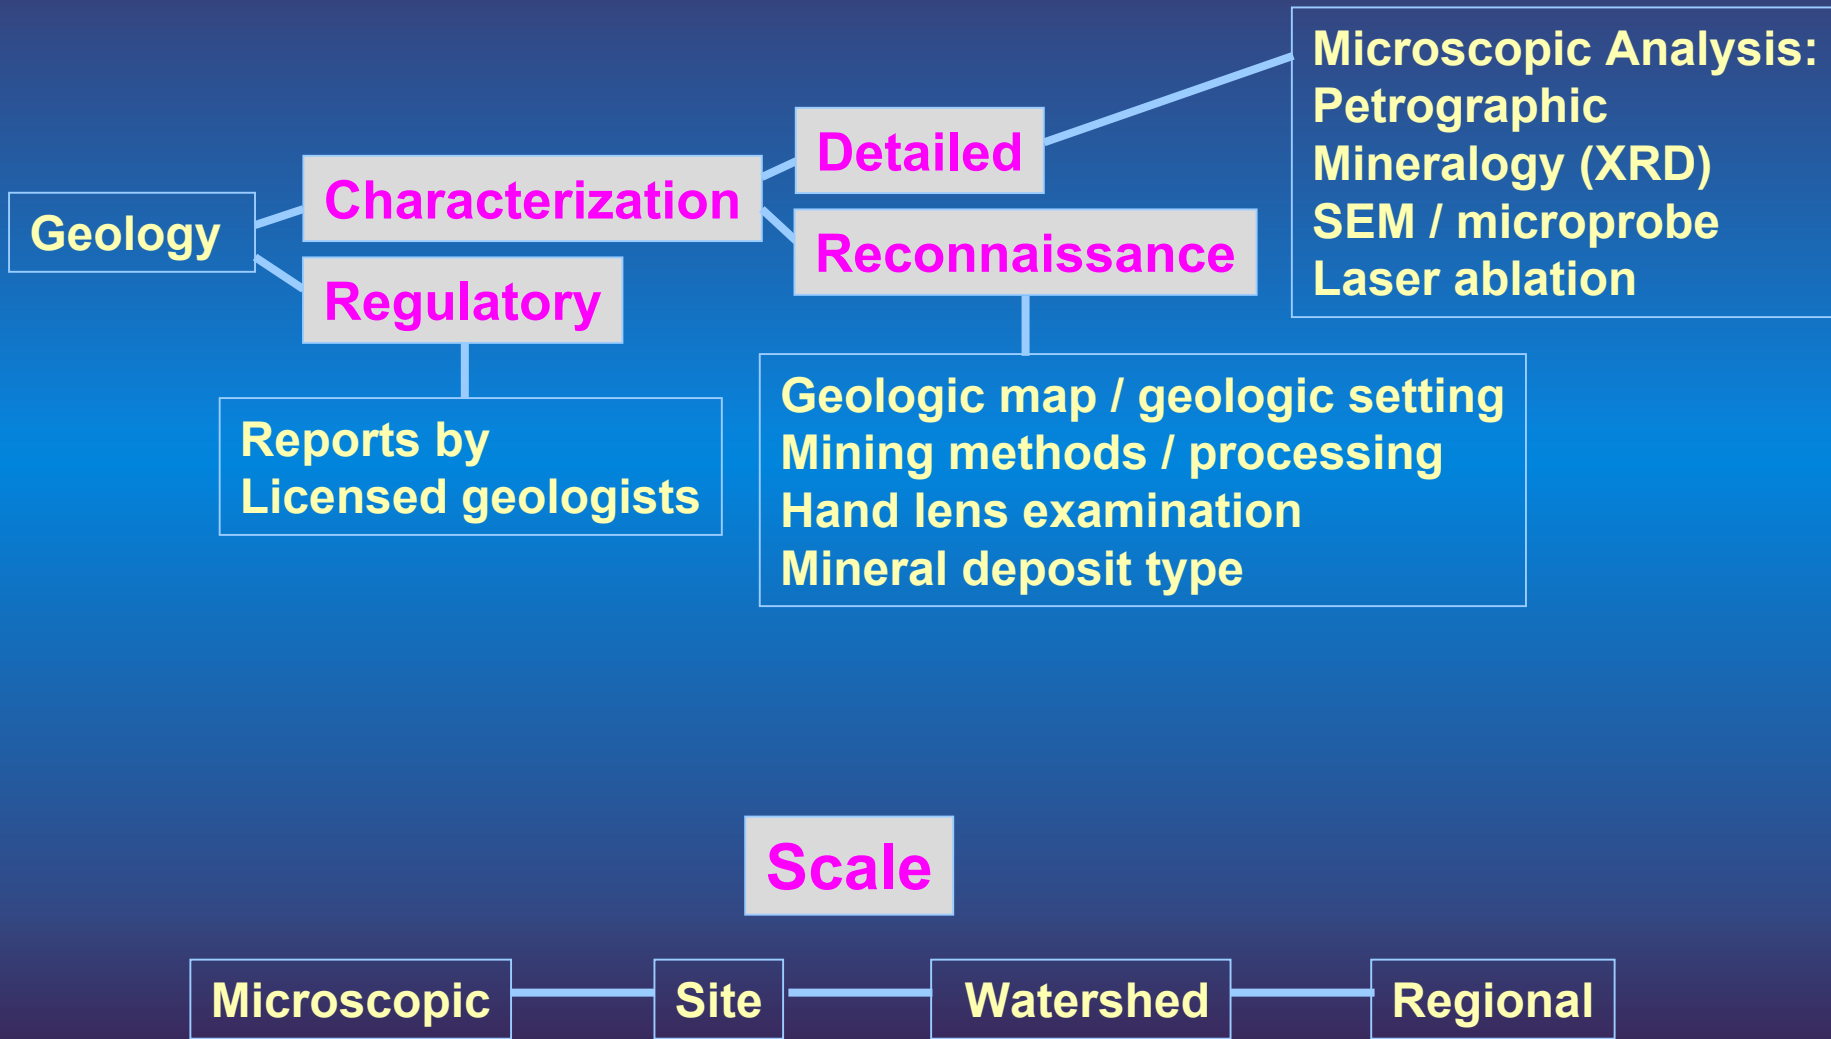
Geology

Characterization

Regulatory

Detailed

Reconnaissance

Microscopic Analysis:
Petrographic
Mineralogy (XRD)
SEM / microprobe
Laser ablation

Reports by
Licensed geologists

Geologic map / geologic setting
Mining methods / processing
Hand lens examination
Mineral deposit type

Scale

Microscopic

Site

Watershed

Regional